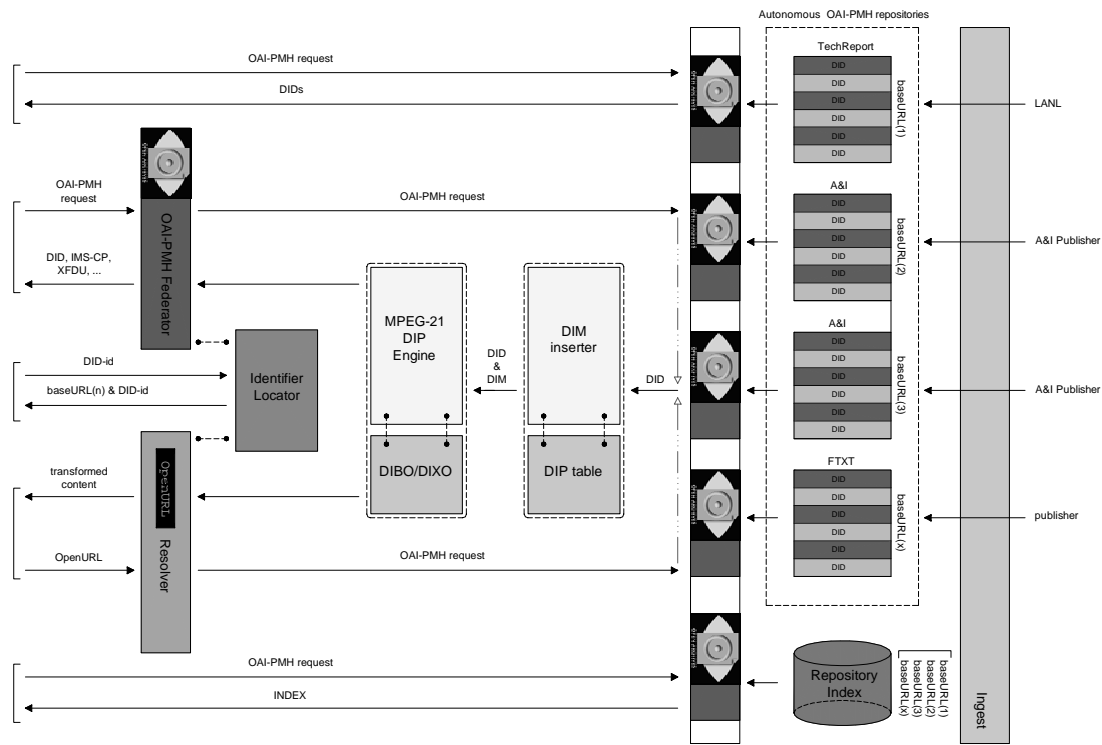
Autonomous OAI-PMH repositories

OAI-PMH request

DIDs

TechReport
DID
DID
DID
DID
DID
DID
baseURL(1)

LANL

OAI-PMH request

OAI-PMH Federator

OAI-PMH request

A&I
DID
DID
DID
DID
DID
DID
baseURL(2)

A&I Publisher

DID, IMS-CP, XFDU, ...

MPEG-21 DIP Engine

DIM inserter

DID-id

Identifier Locator

DID & DIM

DID

A&I
DID
DID
DID
DID
DID
DID
baseURL(3)

A&I Publisher

baseURL(n) & DID-id

DIBO/DIXO

DIP table

transformed content

OpenURL

Resolver

FTXT
DID
DID
DID
DID
DID
DID
baseURL(x)

publisher

OpenURL

OAI-PMH request

OAI-PMH request

INDEX

Repository Index

baseURL(1)
baseURL(2)
baseURL(3)
baseURL(x)

Ingest